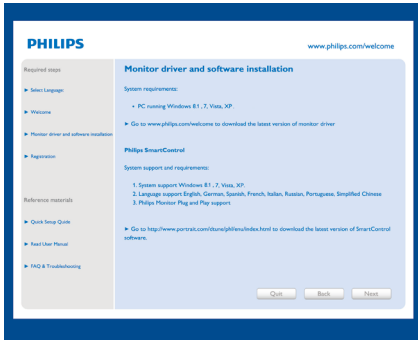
PHILIPS

www.philips.com/welcome

Required steps

► Select Language

► Welcome

► Monitor driver and software installation

► Registration

Reference materials

► Quick Setup Guide

► Read User Manual

► FAQ & Troubleshooting

Monitor driver and software installation

System requirements:

• PC running Windows 8.1, 7, Vista, XP

► Go to www.philips.com/welcome to download the latest version of monitor driver

Philips SmartControl

System support and requirements:

1. System support Windows 8.1, 7, Vista, XP
2. Language support English, German, Spanish, French, Italian, Russian, Portuguese, Simplified Chinese
3. Philips Monitor Plug and Play support

► Go to http://www.portrait.com/dtune/phl/enu/index.html to download the latest version of SmartControl software.

Quit

Back

Next